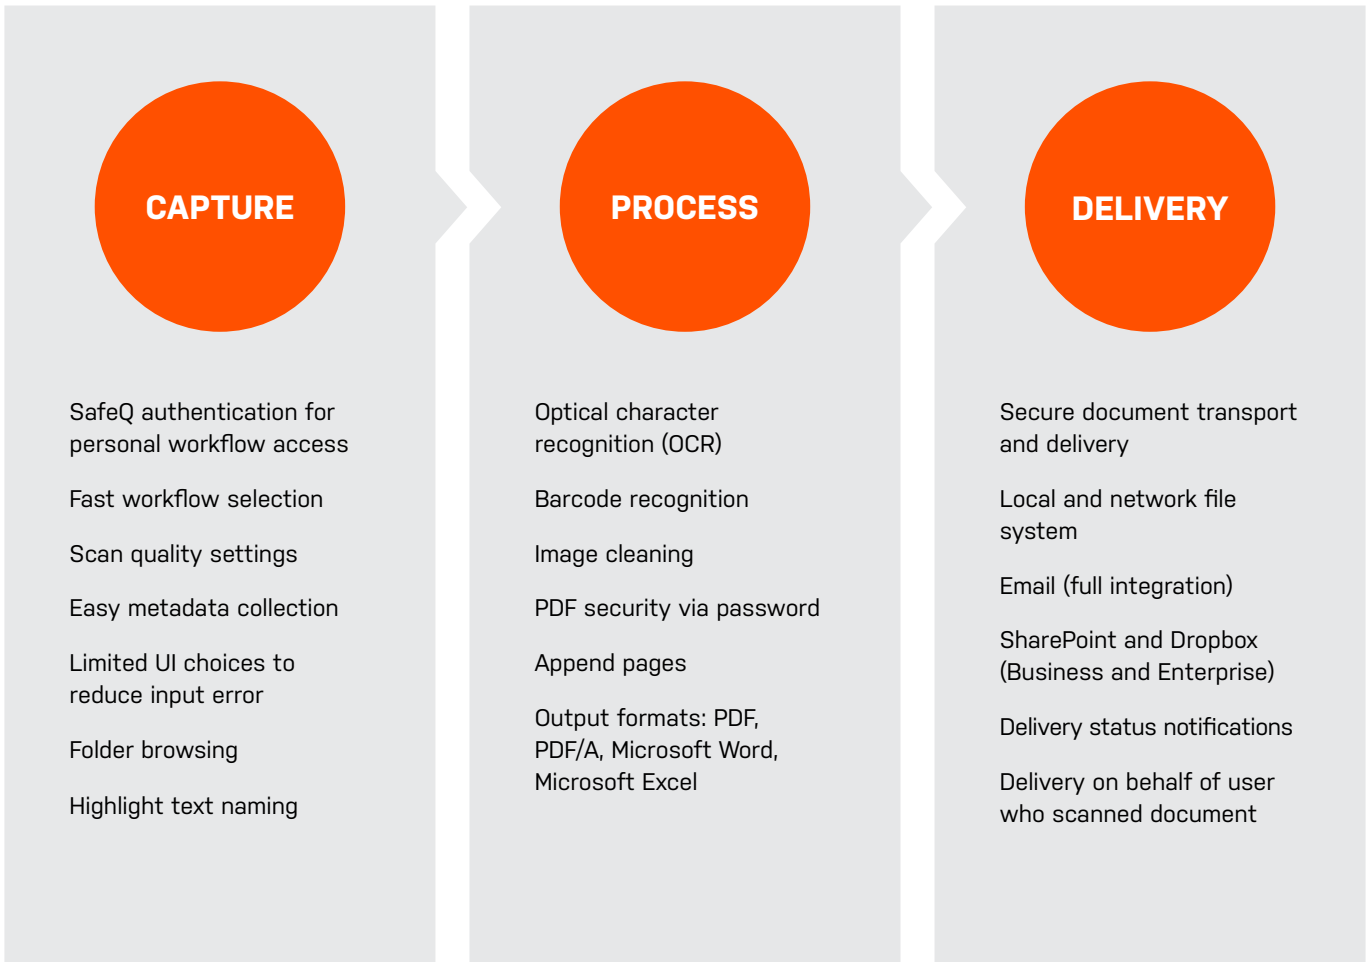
CAPTURE

SafeQ authentication for personal workflow access

Fast workflow selection

Scan quality settings

Easy metadata collection

Limited UI choices to reduce input error

Folder browsing

Highlight text naming

PROCESS

Optical character recognition (OCR)

Barcode recognition

Image cleaning

PDF security via password

Append pages

Output formats: PDF, PDF/A, Microsoft Word, Microsoft Excel

DELIVERY

Secure document transport and delivery

Local and network file system

Email (full integration)

SharePoint and Dropbox (Business and Enterprise)

Delivery status notifications

Delivery on behalf of user who scanned document